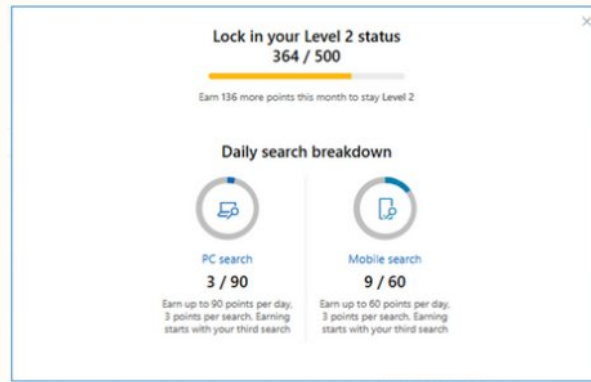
×

Lock in your Level 2 status
364 / 500

Earn 136 more points this month to stay Level 2

Daily search breakdown

PC search
3 / 90
Earn up to 90 points per day, 3 points per search. Earning starts with your third search

Mobile search
9 / 60
Earn up to 60 points per day, 3 points per search. Earning starts with your third search